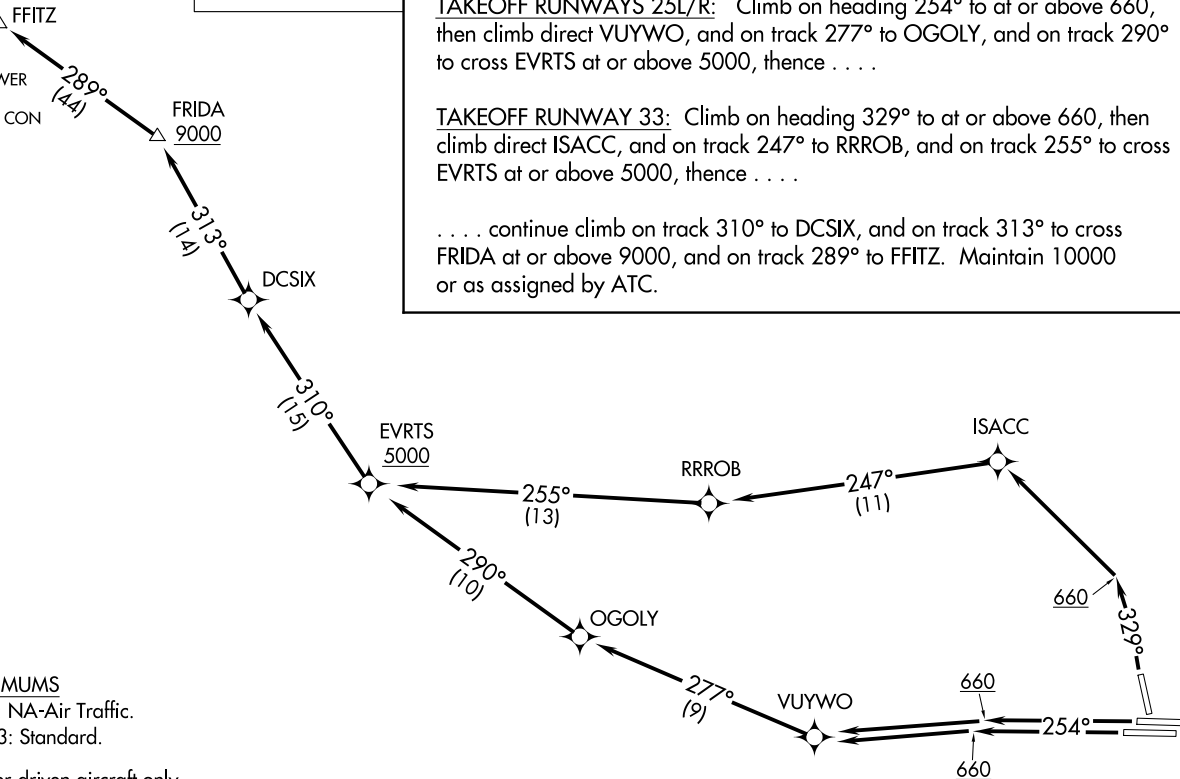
FFITZ

WER

CON

289°
(44)

FRIDA
9000

TAKEOFF RUNWAYS 25L/R: Climb on heading 254° to at or above 660, then climb direct VUYWO, and on track 277° to OGOLY, and on track 290° to cross EVRTS at or above 5000, thence . . . .

TAKEOFF RUNWAY 33: Climb on heading 329° to at or above 660, then climb direct ISACC, and on track 247° to RRROB, and on track 255° to cross EVRTS at or above 5000, thence . . . .

. . . . continue climb on track 310° to DCSIX, and on track 313° to cross FRIDA at or above 9000, and on track 289° to FFITZ. Maintain 10000 or as assigned by ATC.

313°
(14)

DCSIX

310°
(15)

EVRTS
5000

255°
(13)

RRROB

247°
(11)

ISACC

290°
(10)

OGOLY

660

329°

MUMS
NA-Air Traffic.
3: Standard.

277°
(9)

VUYWO

660

254°

660

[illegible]r driven aircraft only.